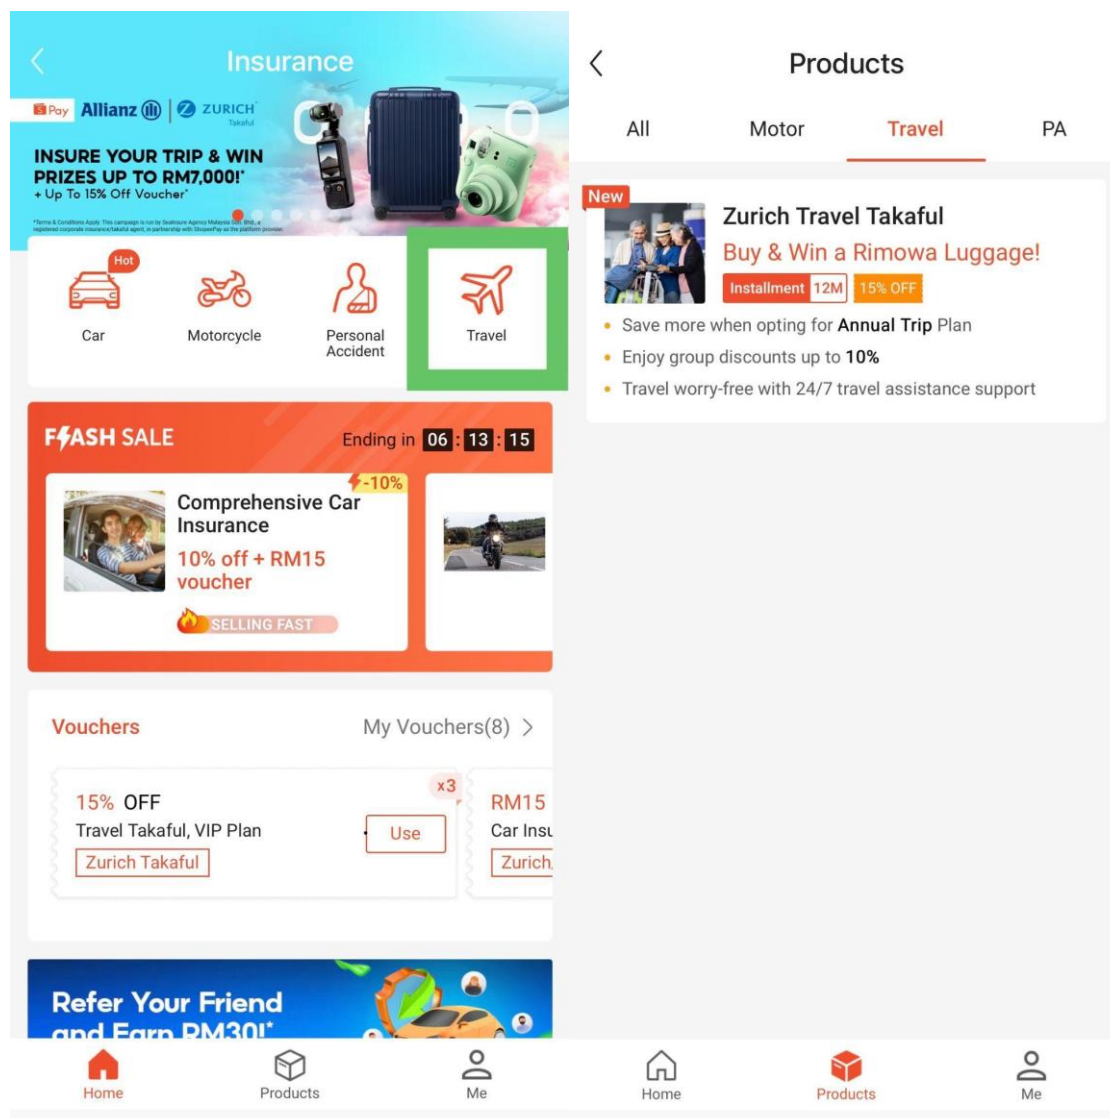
Insurance

Pay Allianz | ZURICH Takaful

INSURE YOUR TRIP & WIN PRIZES UP TO RM7,000!*
+ Up To 15% Off Voucher*

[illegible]

Hot
Car
Motorcycle
Personal Accident
Travel

FLASH SALE
Ending in 06 : 13 : 15

-10%
Comprehensive Car Insurance
10% off + RM15 voucher
SELLING FAST

Vouchers
My Vouchers(8) >

x3
15% OFF
Travel Takaful, VIP Plan
Zurich Takaful
Use

RM15
Car Insu
Zurich

Refer Your Friend and Earn RM30!*

Home
Products
Me

Products

All
Motor
Travel
PA

New
Zurich Travel Takaful
Buy & Win a Rimowa Luggage!
Installment 12M 15% OFF
• Save more when opting for Annual Trip Plan
• Enjoy group discounts up to 10%
• Travel worry-free with 24/7 travel assistance support

Home
Products
Me